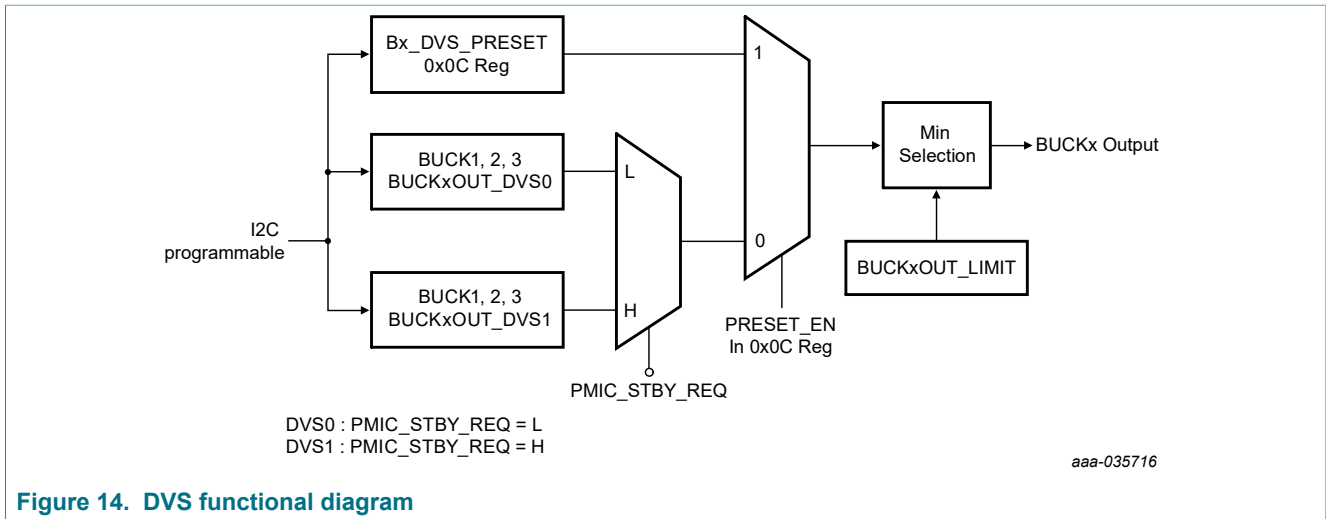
Bx_DVS_PRESET
0x0C Reg

1

BUCK1, 2, 3
BUCKxOUT_DVS0

L

Min
Selection

BUCKx Output

I2C
programmable

0

BUCKxOUT_LIMIT

BUCK1, 2, 3
BUCKxOUT_DVS1

H

PRESET_EN
In 0x0C Reg

PMIC_STBY_REQ

DVS0 : PMIC_STBY_REQ = L
DVS1 : PMIC_STBY_REQ = H

aaa-035716

Figure 14. DVS functional diagram